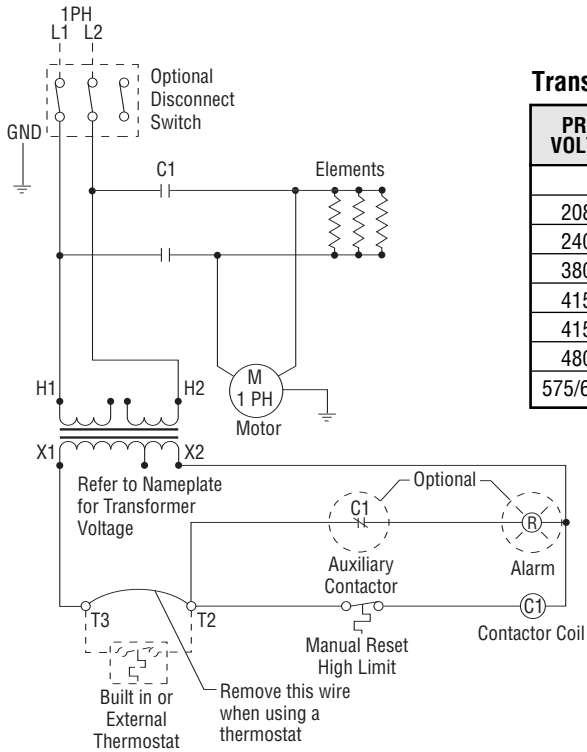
1PH
L1 L2

Optional Disconnect Switch

GND

C1

Elements

H1

H2

M
1 PH
Motor

X1

X2

Refer to Nameplate for Transformer Voltage

Optional

C1

R

Auxiliary Contactor

Alarm

T3

T2

C1

Manual Reset High Limit

Contactor Coil

Built in or External Thermostat

Remove this wire when using a thermostat

Trans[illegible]

| PR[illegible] VOLT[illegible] |
|---|
| |
| 208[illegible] |
| 240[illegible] |
| 380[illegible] |
| 415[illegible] |
| 415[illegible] |
| 480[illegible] |
| 575/6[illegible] |